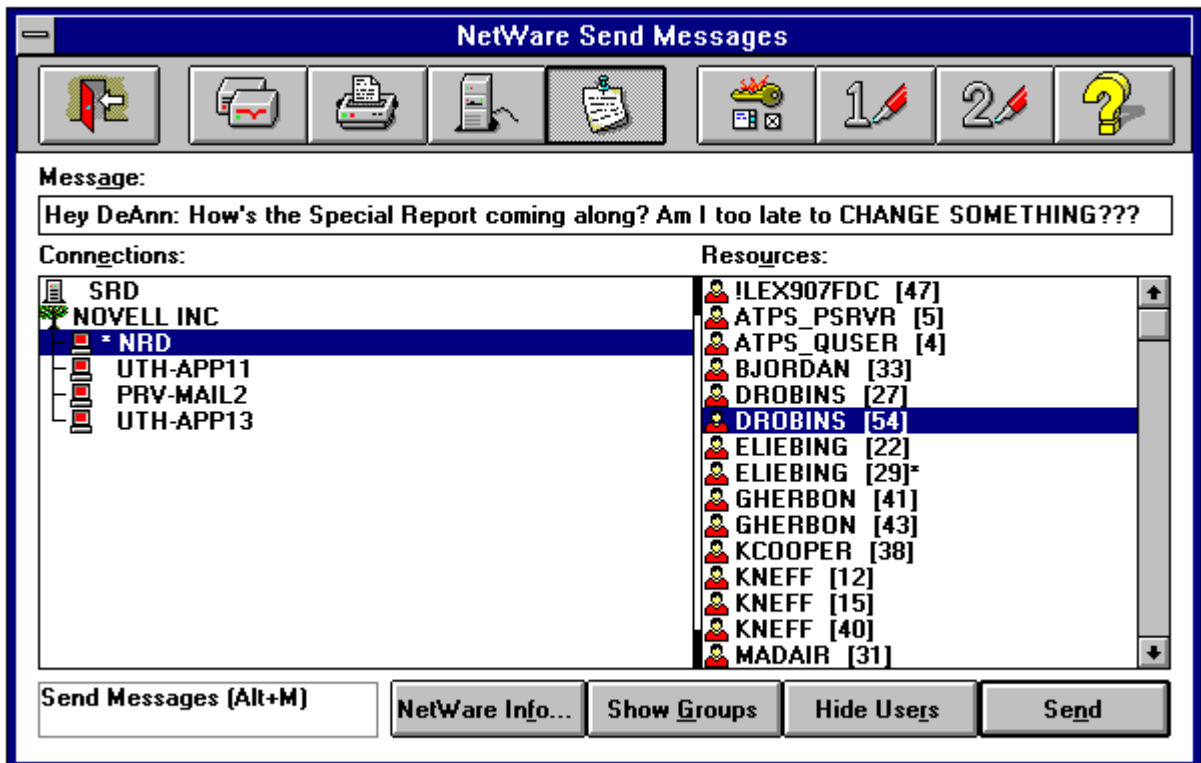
NetWare Send Messages

Message:

Hey DeAnn: How's the Special Report coming along? Am I too late to CHANGE SOMETHING???

Connections:

SRD
NOVELL INC
* NRD
UTH-APP11
PRV-MAIL2
UTH-APP13

Resources:

!LEX907FDC [47]
ATPS_PSRVR [5]
ATPS_QUSER [4]
BJORDAN [33]
DROBINS [27]
DROBINS [54]
ELIEBING [22]
ELIEBING [29]*
GHERBON [41]
GHERBON [43]
KCOOPER [38]
KNEFF [12]
KNEFF [15]
KNEFF [40]
MADAIR [31]

Send Messages (Alt+M)

NetWare Info...

Show Groups

Hide Users

Send